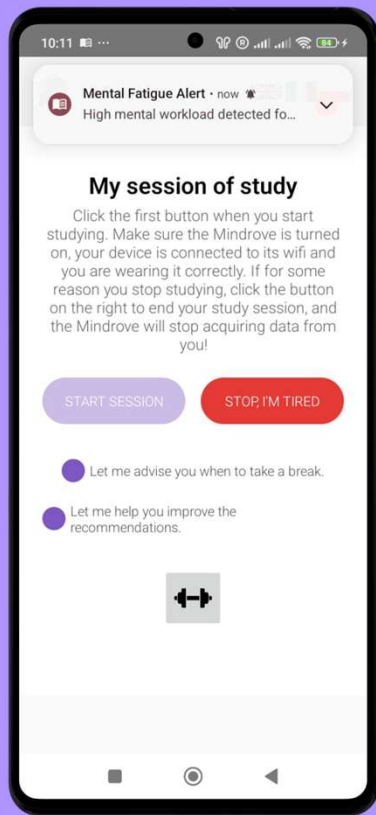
10:11 ··· 84

Mental Fatigue Alert • now
High mental workload detected fo...

My session of study

Click the first button when you start studying. Make sure the Mindrove is turned on, your device is connected to its wifi and you are wearing it correctly. If for some reason you stop studying, click the button on the right to end your study session, and the Mindrove will stop acquiring data from you!

START SESSION

STOP, I'M TIRED

Let me advise you when to take a break.

Let me help you improve the recommendations.